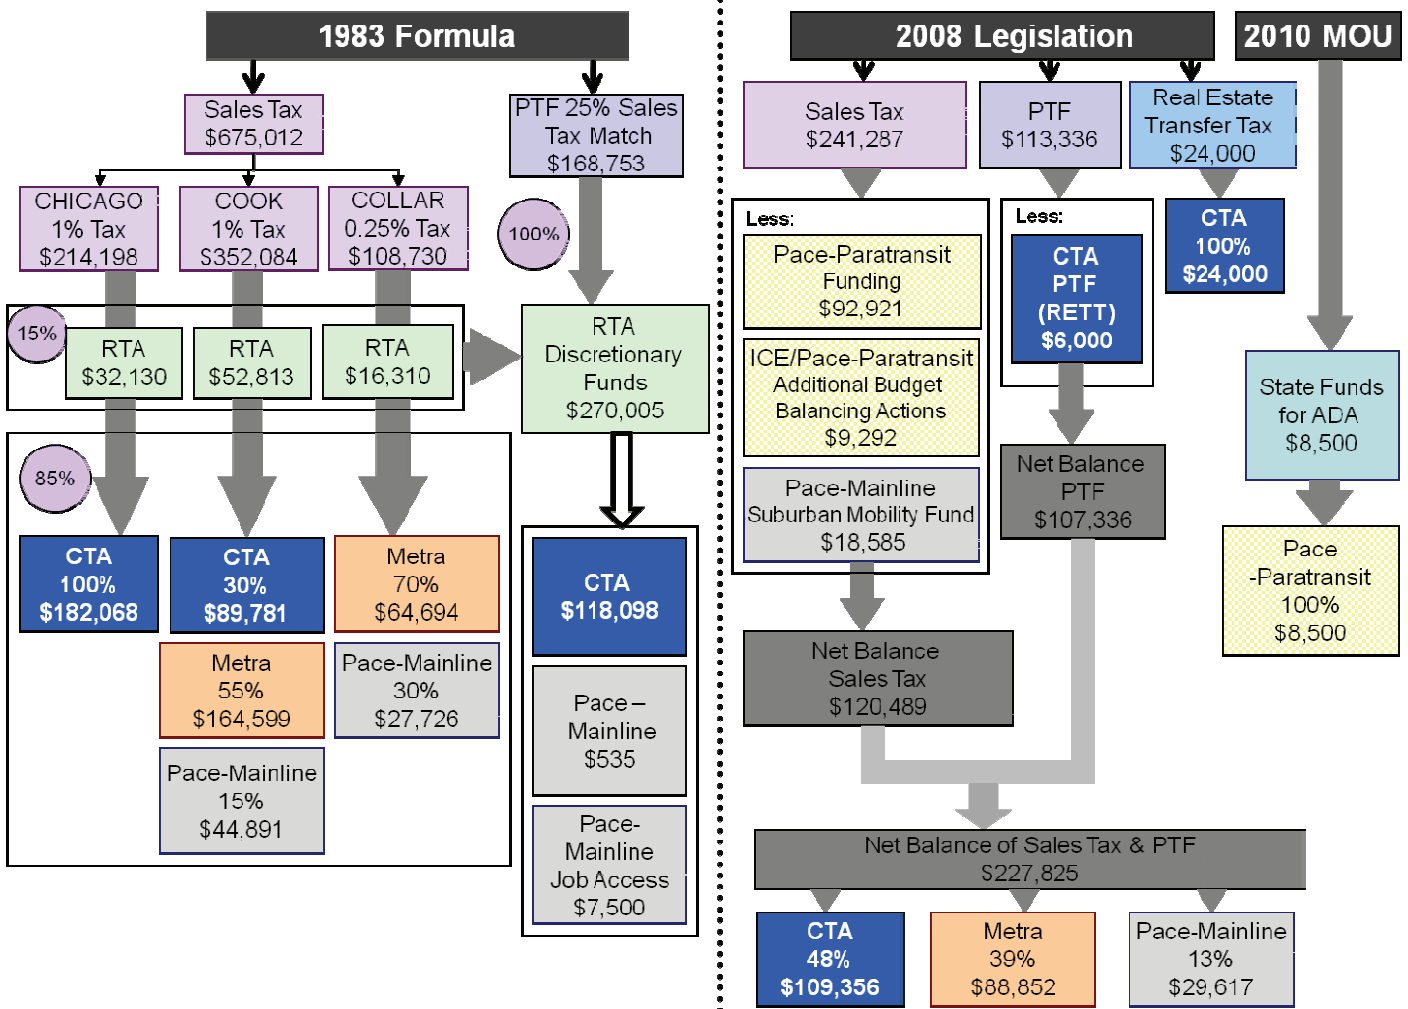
1983 Formula

Sales Tax
$675,012

PTF 25% Sales Tax Match
$168,753

CHICAGO
1% Tax
$214,198

COOK
1% Tax
$352,084

COLLAR
0.25% Tax
$108,730

100%

15%

RTA
$32,130

RTA
$52,813

RTA
$16,310

RTA Discretionary Funds
$270,005

85%

CTA
100%
$182,068

CTA
30%
$89,781

Metra
70%
$64,694

Metra
55%
$164,599

Pace-Mainline
30%
$27,726

Pace-Mainline
15%
$44,891

CTA
$118,098

Pace – Mainline
$535

Pace-Mainline Job Access
$7,500

2008 Legislation

2010 MOU

Sales Tax
$241,287

PTF
$113,336

Real Estate Transfer Tax
$24,000

Less:

Pace-Paratransit Funding
$92,921

ICE/Pace-Paratransit Additional Budget Balancing Actions
$9,292

Pace-Mainline Suburban Mobility Fund
$18,585

Less:

CTA
PTF
(RETT)
$6,000

CTA
100%
$24,000

State Funds for ADA
$8,500

Net Balance PTF
$107,336

Pace -Paratransit
100%
$8,500

Net Balance Sales Tax
$120,489

Net Balance of Sales Tax & PTF
$227,825

CTA
48%
$109,356

Metra
39%
$88,852

Pace-Mainline
13%
$29,617